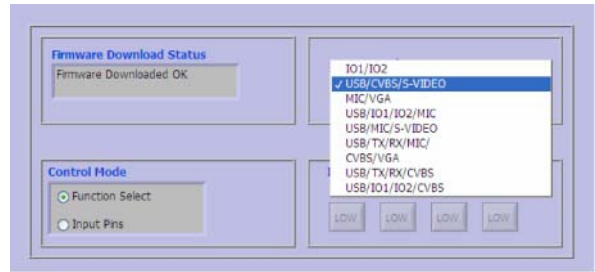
Firmware Download Status

Firmware Downloaded OK

IO1/IO2
✓ USB/CVBS/S-VIDEO
MIC/VGA
USB/IO1/IO2/MIC
USB/MIC/S-VIDEO
USB/TX/RX/MIC/
CVBS/VGA
USB/TX/RX/CVBS
USB/IO1/IO2/CVBS

Control Mode

Function Select

Input Pins

LOW LOW LOW LOW